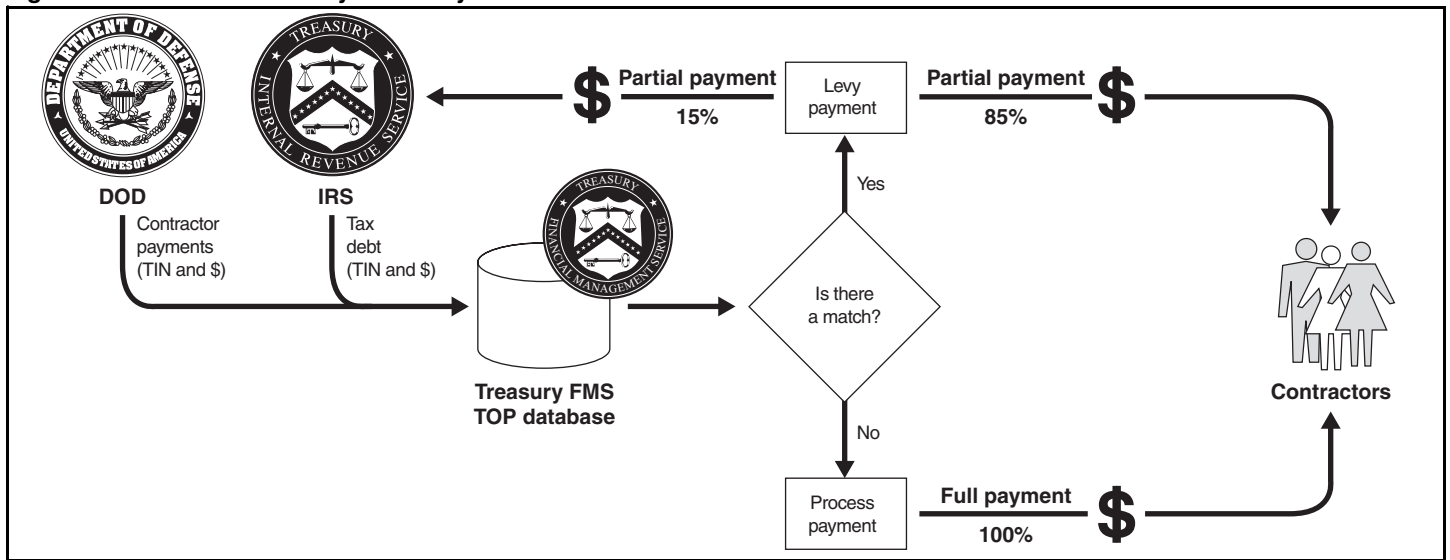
DEPARTMENT OF DEFENSE
UNITED STATES OF AMERICA

TREASURY
INTERNAL REVENUE SERVICE

$ Partial payment 15%

Levy payment

Partial payment 85% $

DOD

IRS

Contractor payments (TIN and $)

Tax debt (TIN and $)

TREASURY
FINANCIAL MANAGEMENT SERVICE

Treasury FMS TOP database

Yes

Is there a match?

No

Contractors

Process payment

Full payment 100% $